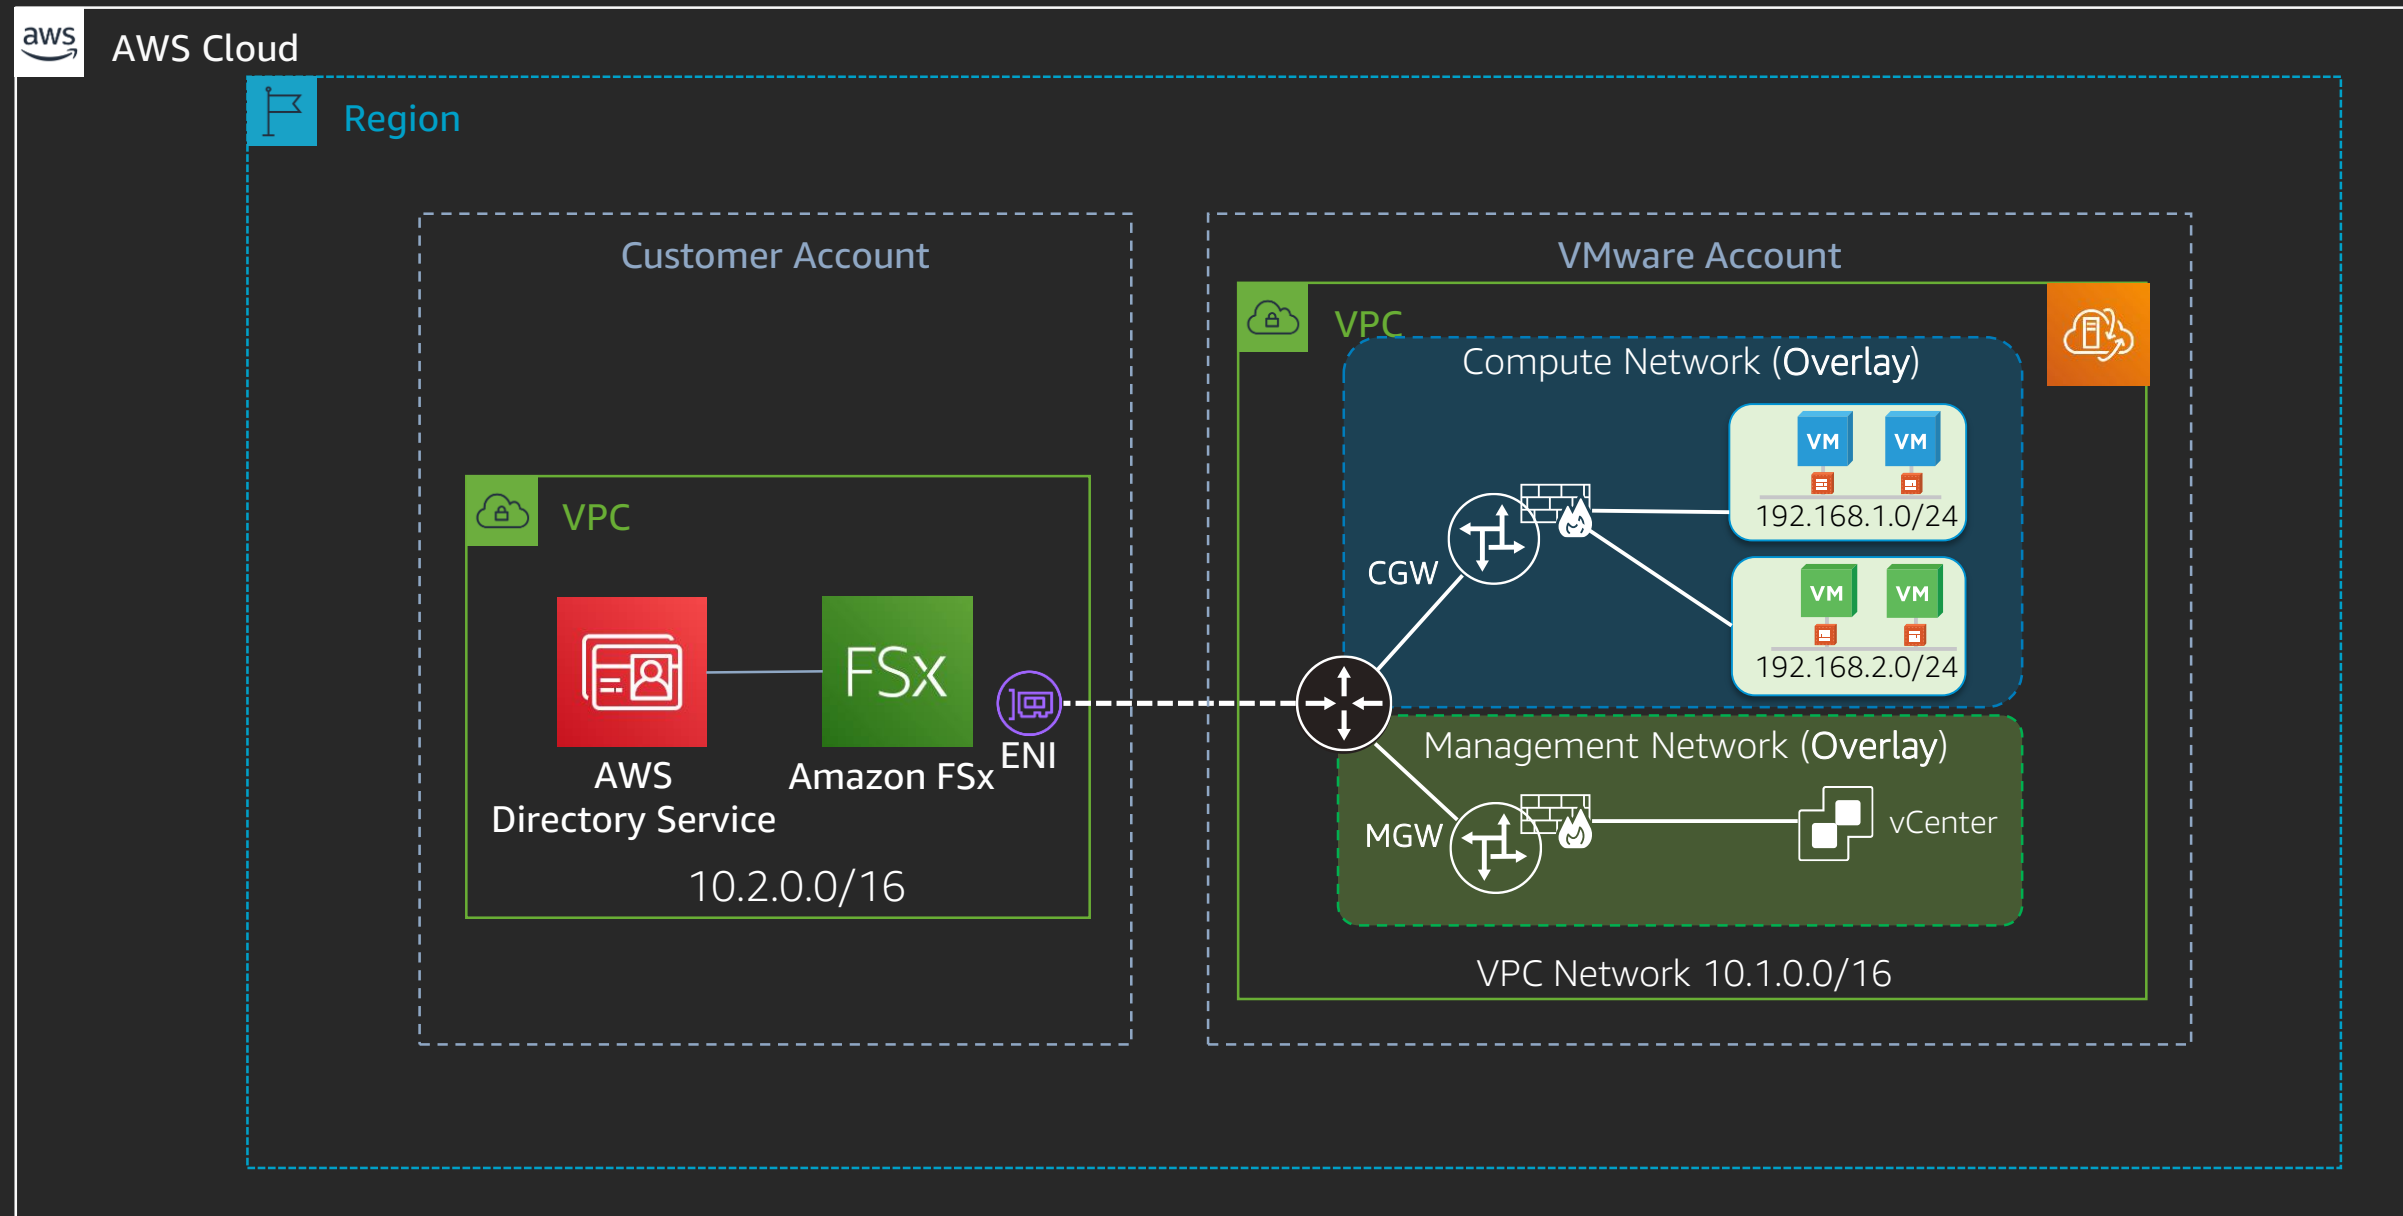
aws AWS Cloud

Region

Customer Account

VPC

FSx

AWS Directory Service

Amazon FSx

ENI

10.2.0.0/16

VMware Account

VPC

Compute Network (Overlay)

VM VM

192.168.1.0/24

CGW

VM VM

192.168.2.0/24

Management Network (Overlay)

MGW

vCenter

VPC Network 10.1.0.0/16